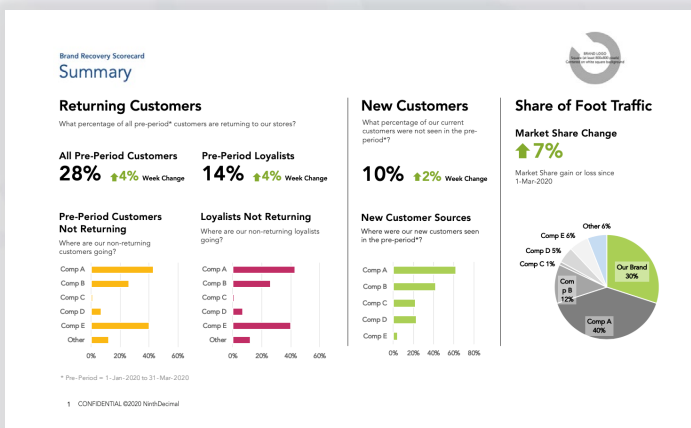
Brand Recovery Scorecard
Summary

BRAND LOGO
Square or least 500x500 pixels
Centered on white square background

Returning Customers
What percentage of all pre-period* customers are returning to our stores?

All Pre-Period Customers
28% 4% Week Change

Pre-Period Loyalists
14% 4% Week Change

Pre-Period Customers Not Returning
Where are our non-returning customers going?

Comp A
Comp B
Comp C
Comp D
Comp E
Other
0% 20% 40% 60%

Loyalists Not Returning
Where are our non-returning loyalists going?

Comp A
Comp B
Comp C
Comp D
Comp E
Other
0% 20% 40% 60%

* Pre-Period = 1-Jan-2020 to 31-Mar-2020

New Customers
What percentage of our current customers were not seen in the pre-period*?

10% 2% Week Change

New Customer Sources
Where were our new customers seen in the pre-period*?

Comp A
Comp B
Comp C
Comp D
Comp E
0% 20% 40% 60% 80%

Share of Foot Traffic

Market Share Change
7%
Market Share gain or loss since 1-Mar-2020

Other 6%
Comp E 6%
Comp D 5%
Comp C 1%
Comp B 12%
Our Brand 30%
Comp A 40%

1 CONFIDENTIAL ©2020 NinthDecimal